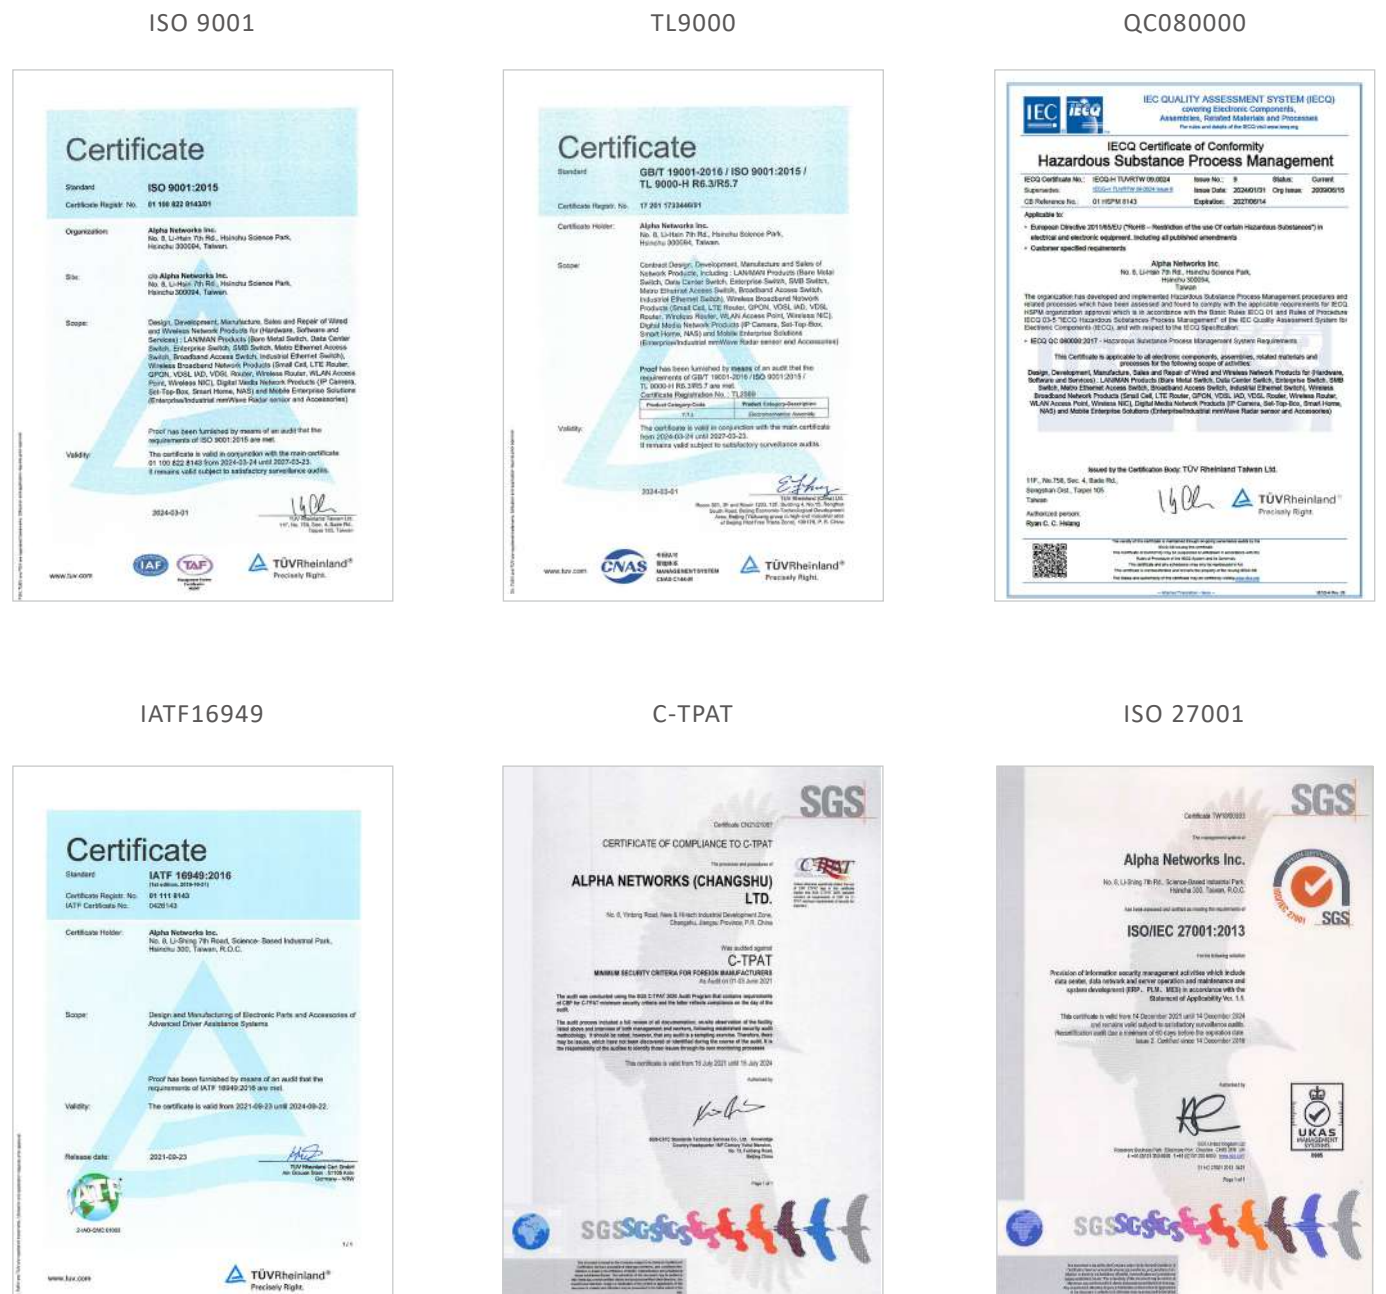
ISO 9001

Certificate

Standard ISO 9001:2015

Certificate Registr. No. 01 100 822 8143/01

Organization: Alpha Networks Inc. No. 8, Li-Hsin 7th Rd., Hsinchu Science Park, Hsinchu 300094, Taiwan.

Site: c/o Alpha Networks Inc. No. 8, Li-Hsin 7th Rd., Hsinchu Science Park, Hsinchu 300094, Taiwan.

Scope: Design, Development, Manufacture, Sales and Repair of Wired and Wireless Network Products for (Hardware, Software and Services) : LAN/MAN Products (Bare Metal Switch, Data Center Switch, Enterprise Switch, SMB Switch, Metro Ethernet Access Switch, Broadband Access Switch, Industrial Ethernet Switch), Wireless Broadband Network Products (Small Cell, LTE Router, GPON, VDSL IAD, VDSL Router, Wireless Router, WLAN Access Point, Wireless NIC), Digital Media Network Products (IP Camera, Set-Top-Box, Smart Home, NAS) and Mobile Enterprise Solutions (Enterprise/Industrial mmWave Radar sensor and Accessories)

Proof has been furnished by means of an audit that the requirements of ISO 9001:2015 are met.

Validity: The certificate is valid in conjunction with the main certificate 01 100 822 8143 from 2024-03-24 until 2027-03-23. It remains valid subject to satisfactory surveillance audits.

2024-03-01

www.tuv.com

TÜVRheinland® Precisely Right.

TL9000

Certificate

Standard GB/T 19001-2016 / ISO 9001:2015 / TL 9000-H R6.3/R5.7

Certificate Registr. No. 17 201 1733446/01

Certificate Holder: Alpha Networks Inc. No. 8, Li-Hsin 7th Rd., Hsinchu Science Park, Hsinchu 300094, Taiwan.

Scope: Contract Design, Development, Manufacture and Sales of Network Products, including : LAN/MAN Products (Bare Metal Switch, Data Center Switch, Enterprise Switch, SMB Switch, Metro Ethernet Access Switch, Broadband Access Switch, Industrial Ethernet Switch), Wireless Broadband Network Products (Small Cell, LTE Router, GPON, VDSL IAD, VDSL Router, Wireless Router, WLAN Access Point, Wireless NIC), Digital Media Network Products (IP Camera, Set-Top-Box, Smart Home, NAS) and Mobile Enterprise Solutions (Enterprise/Industrial mmWave Radar and Accessories)

Proof has been furnished by means of an audit that the requirements of GB/T 19001-2016 / ISO 9001:2015 / TL 9000-H R6.3/R5.7 are met.

Validity: The certificate is valid in conjunction with the main certificate from 2024-03-24 until 2027-03-23. It remains valid subject to satisfactory surveillance audits.

2024-03-01

www.tuv.com

CNAS

TÜVRheinland® Precisely Right.

QC080000

IEC IECQ

IEC QUALITY ASSESSMENT SYSTEM (IECQ) covering Electronic Components, Assemblies, Related Materials and Processes

IECQ Certificate of Conformity
Hazardous Substance Process Management

Alpha Networks Inc. No. 8, Li-Hsin 7th Rd., Hsinchu Science Park, Hsinchu 300094, Taiwan

IECQ QC 080000:2017 - Hazardous Substance Process Management System Requirements

Issued by the Certification Body: TÜV Rheinland Taiwan Ltd.

Authorized person: Ryan C. C. Hsiang

TÜVRheinland® Precisely Right.

IATF16949

Certificate

Standard IATF 16949:2016

Certificate Registr. No. 01 111 8143
IATF Certificate No. 0426143

Certificate Holder: Alpha Networks Inc. No. 8, Li-Shing 7th Road, Science- Based Industrial Park, Hsinchu 300, Taiwan, R.O.C.

Scope: Design and Manufacturing of Electronic Parts and Accessories of Advanced Driver Assistance Systems

Proof has been furnished by means of an audit that the requirements of IATF 16949:2016 are met.

Validity: The certificate is valid from 2021-09-23 until 2024-09-22.

Release date: 2021-09-23

www.tuv.com

TÜVRheinland® Precisely Right.

C-TPAT

SGS

CERTIFICATE OF COMPLIANCE TO C-TPAT

ALPHA NETWORKS (CHANGSHU) LTD.

C-TPAT

MINIMUM SECURITY CRITERIA FOR FOREIGN MANUFACTURERS

ISO 27001

SGS

Alpha Networks Inc.

ISO/IEC 27001:2013

UKAS